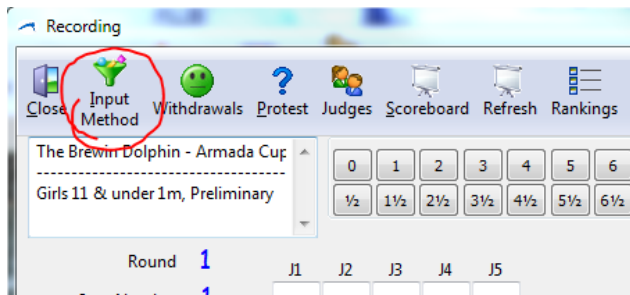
Recording

Close Input Method Withdrawals Protest Judges Scoreboard Refresh Rankings

The Brewin Dolphin - Armada Cup
------------------------------------------
Girls 11 & under 1m, Preliminary

0 1 2 3 4 5 6
½ 1½ 2½ 3½ 4½ 5½ 6½

Round 1

J1 J2 J3 J4 J5

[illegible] 1